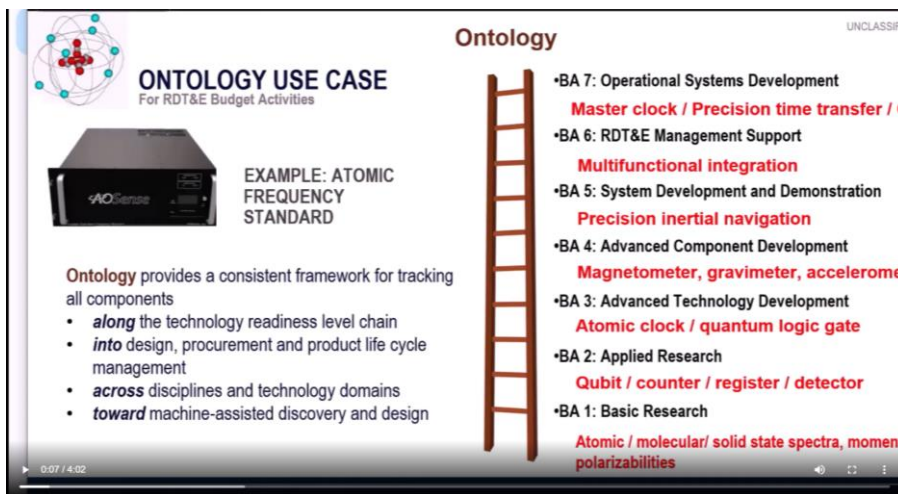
Ontology

UNCLASSI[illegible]

ONTOLOGY USE CASE
For RDT&E Budget Activities

AOSense

EXAMPLE: ATOMIC FREQUENCY STANDARD

Ontology provides a consistent framework for tracking all components
- *along* the technology readiness level chain
- *into* design, procurement and product life cycle management
- *across* disciplines and technology domains
- *toward* machine-assisted discovery and design

•BA 7: Operational Systems Development
Master clock / Precision time transfer / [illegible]
•BA 6: RDT&E Management Support
Multifunctional integration
•BA 5: System Development and Demonstration
Precision inertial navigation
•BA 4: Advanced Component Development
Magnetometer, gravimeter, accelerome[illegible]
•BA 3: Advanced Technology Development
Atomic clock / quantum logic gate
•BA 2: Applied Research
Qubit / counter / register / detector
•BA 1: Basic Research
Atomic / molecular/ solid state spectra, momen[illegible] polarizabilities

0:07 / 4:02